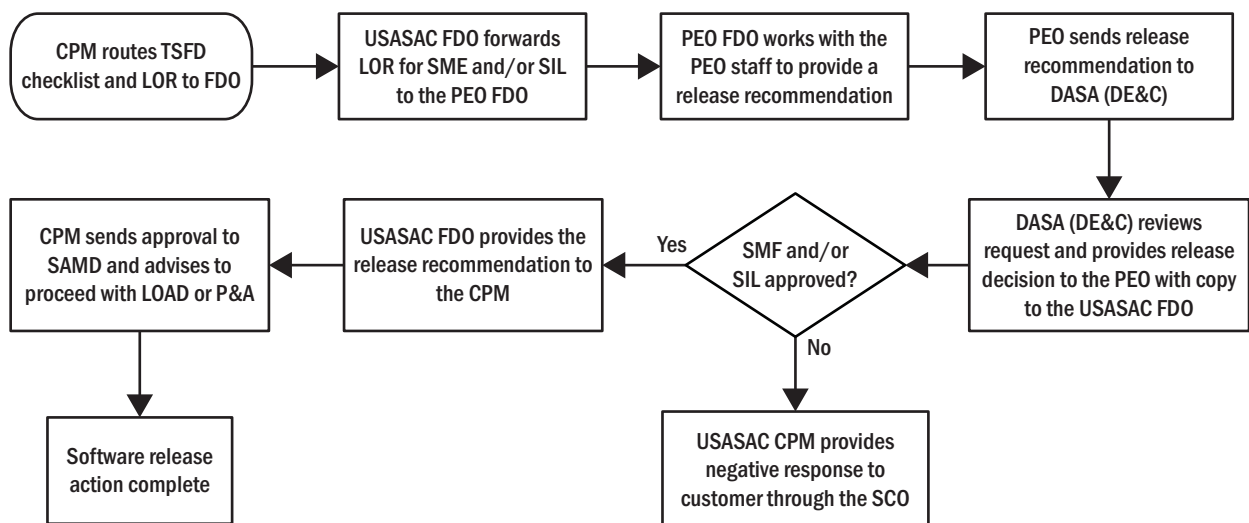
CPM routes TSFD checklist and LOR to FDO

USASAC FDO forwards LOR for SME and/or SIL to the PEO FDO

PEO FDO works with the PEO staff to provide a release recommendation

PEO sends release recommendation to DASA (DE&C)

DASA (DE&C) reviews request and provides release decision to the PEO with copy to the USASAC FDO

SMF and/or SIL approved?

Yes

No

USASAC FDO provides the release recommendation to the CPM

CPM sends approval to SAMD and advises to proceed with LOAD or P&A

Software release action complete

USASAC CPM provides negative response to customer through the SCO